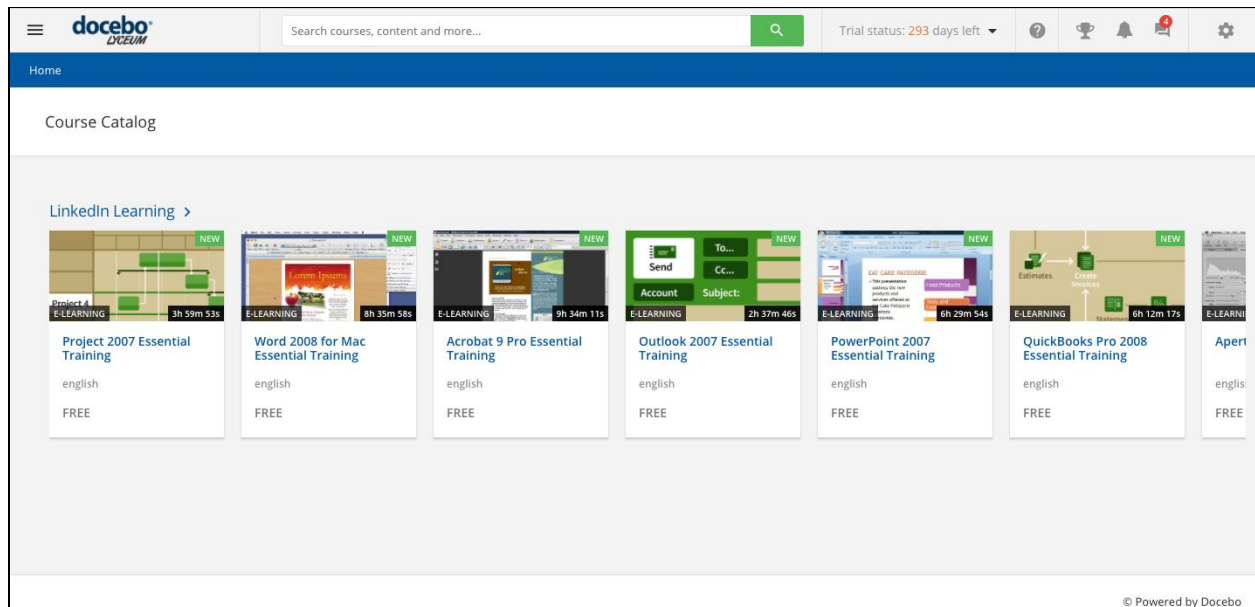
docebo LYCEUM

Search courses, content and more...

Trial status: 293 days left

4

Home

Course Catalog

LinkedIn Learning >

NEW
Project 4
E-LEARNING 3h 59m 53s
Project 2007 Essential Training
english
FREE

NEW
Lorem Ipsum
E-LEARNING 8h 35m 58s
Word 2008 for Mac Essential Training
english
FREE

NEW
E-LEARNING 9h 34m 11s
Acrobat 9 Pro Essential Training
english
FREE

NEW
Send
To...
Cc...
Account
Subject:
E-LEARNING 2h 37m 46s
Outlook 2007 Essential Training
english
FREE

NEW
EAT CAKE PATISSERIE
E-LEARNING 6h 29m 54s
PowerPoint 2007 Essential Training
english
FREE

NEW
Estimates
Create Invoices
Statem
E-LEARNING 6h 12m 17s
QuickBooks Pro 2008 Essential Training
english
FREE

E-LEARNI
Apert
engli
FREE

© Powered by Docebo